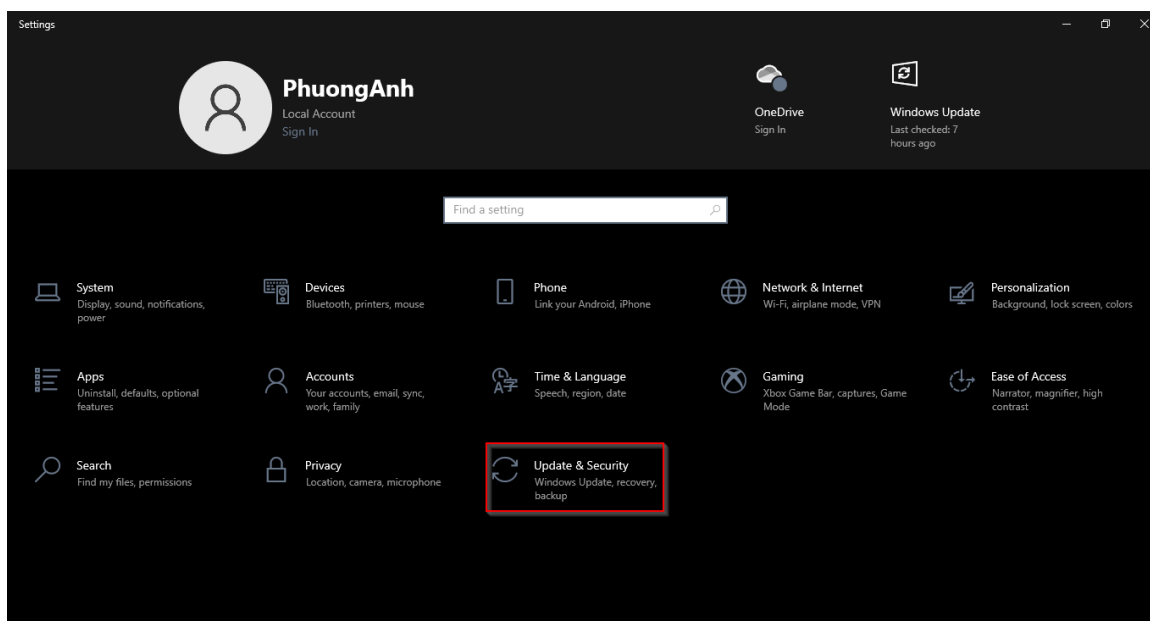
Settings

PhuongAnh
Local Account
Sign In

OneDrive
Sign In

Windows Update
Last checked: 7 hours ago

Find a setting

System
Display, sound, notifications, power

Devices
Bluetooth, printers, mouse

Phone
Link your Android, iPhone

Network & Internet
Wi-Fi, airplane mode, VPN

Personalization
Background, lock screen, colors

Apps
Uninstall, defaults, optional features

Accounts
Your accounts, email, sync, work, family

Time & Language
Speech, region, date

Gaming
Xbox Game Bar, captures, Game Mode

Ease of Access
Narrator, magnifier, high contrast

Search
Find my files, permissions

Privacy
Location, camera, microphone

Update & Security
Windows Update, recovery, backup